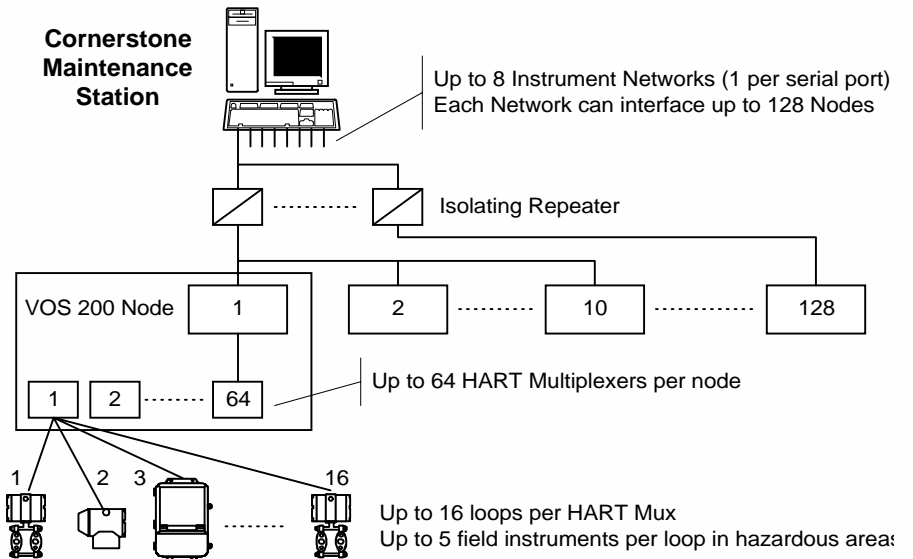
Cornerstone Maintenance Station

Up to 8 Instrument Networks (1 per serial port)
Each Network can interface up to 128 Nodes

Isolating Repeater

VOS 200 Node

1

2

10

128

1

2

64

Up to 64 HART Multiplexers per node

1

2

3

16

Up to 16 loops per HART Mux
Up to 5 field instruments per loop in hazardous area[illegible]